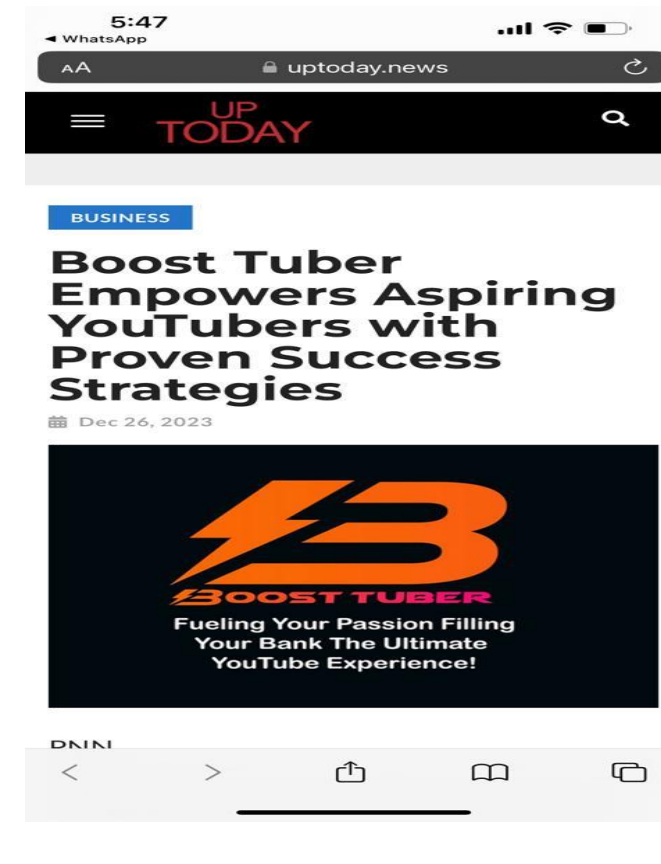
5:47
◄ WhatsApp

AA uptoday.news

UP TODAY

BUSINESS

Boost Tuber Empowers Aspiring YouTubers with Proven Success Strategies

Dec 26, 2023

BOOST TUBER

Fueling Your Passion Filling Your Bank The Ultimate YouTube Experience!

PNN